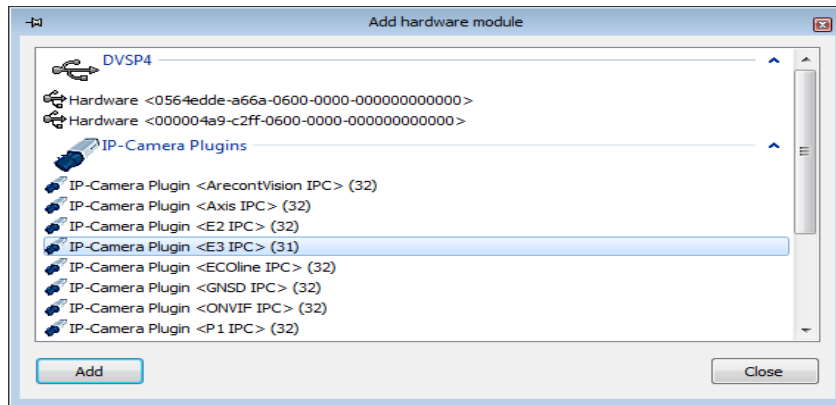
Add hardware module

DVSP4

Hardware <0564edde-a66a-0600-0000-000000000000>
Hardware <000004a9-c2ff-0600-0000-000000000000>

IP-Camera Plugins

IP-Camera Plugin <ArecontVision IPC> (32)
IP-Camera Plugin <Axis IPC> (32)
IP-Camera Plugin <E2 IPC> (32)
IP-Camera Plugin <E3 IPC> (31)
IP-Camera Plugin <ECOline IPC> (32)
IP-Camera Plugin <GNSD IPC> (32)
IP-Camera Plugin <ONVIF IPC> (32)
IP-Camera Plugin <P1 IPC> (32)

Add

Close